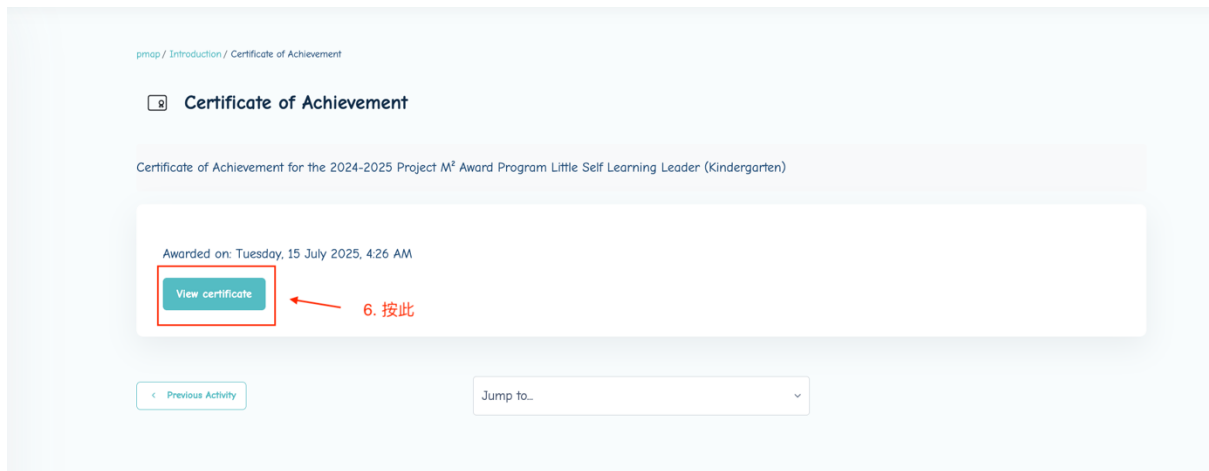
pmap / Introduction / Certificate of Achievement

Certificate of Achievement

Certificate of Achievement for the 2024-2025 Project M² Award Program Little Self Learning Leader (Kindergarten)

Awarded on: Tuesday, 15 July 2025, 4:26 AM

View certificate

6. 按此

‹ Previous Activity

Jump to...